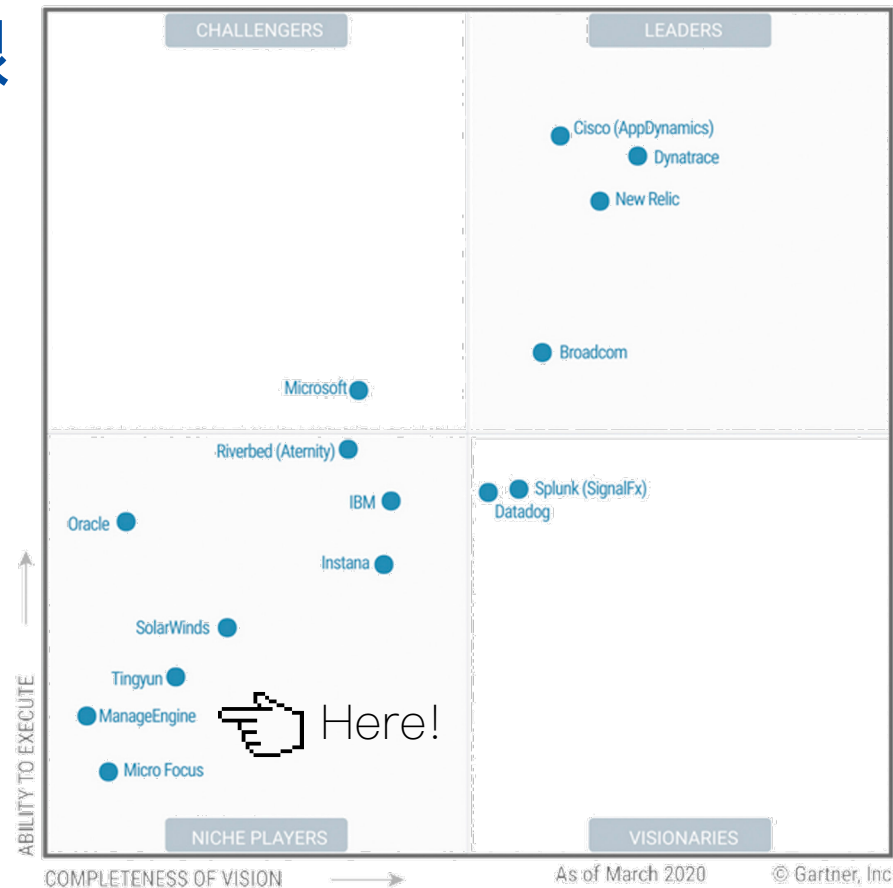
CHALLENGERS

LEADERS

Cisco (AppDynamics)

Dynatrace

New Relic

Broadcom

Microsoft

Riverbed (Aternity)

IBM

Oracle

Instana

SolarWinds

Tingyun

ManageEngine

Here!

Micro Focus

Splunk (SignalFx)

Datadog

NICHE PLAYERS

VISIONARIES

ABILITY TO EXECUTE

COMPLETENESS OF VISION

As of March 2020

© Gartner, Inc